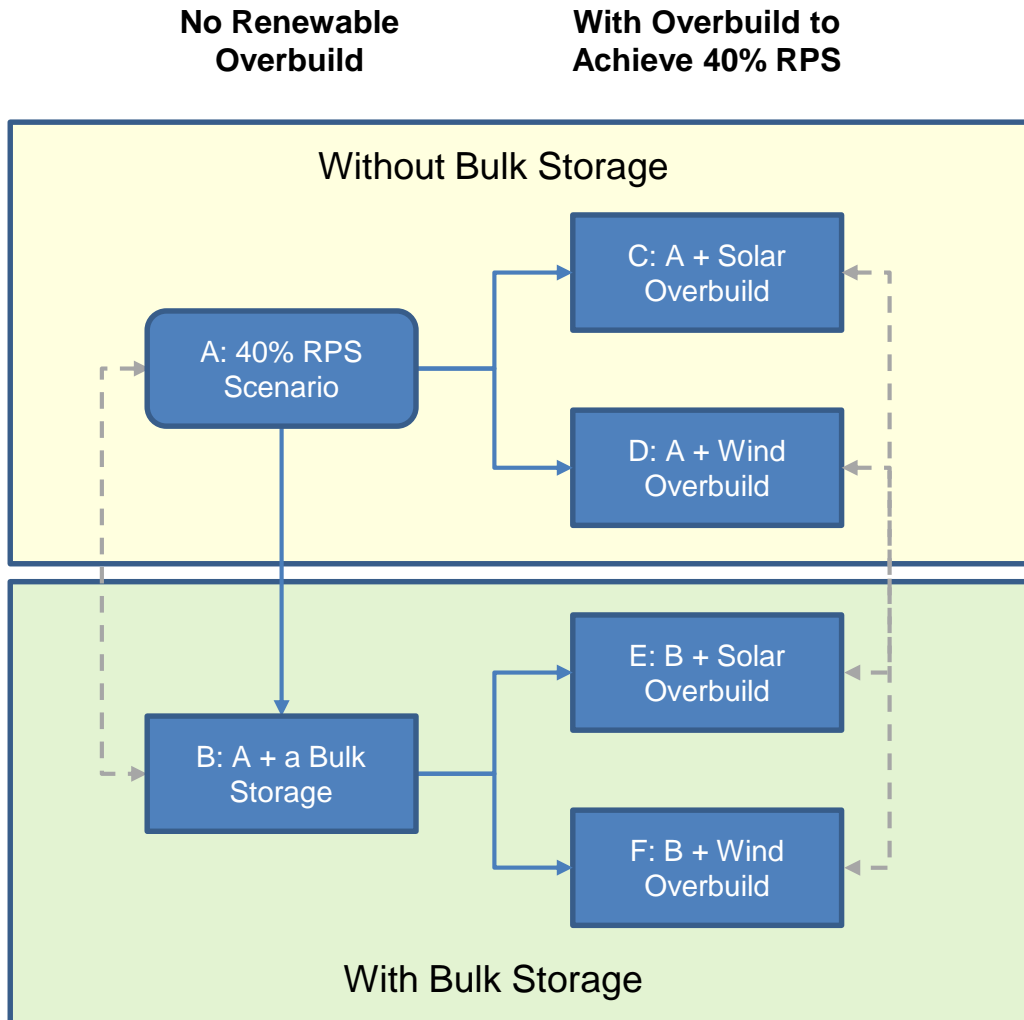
No Renewable Overbuild

With Overbuild to Achieve 40% RPS

Without Bulk Storage

A: 40% RPS Scenario

C: A + Solar Overbuild

D: A + Wind Overbuild

B: A + a Bulk Storage

E: B + Solar Overbuild

F: B + Wind Overbuild

With Bulk Storage